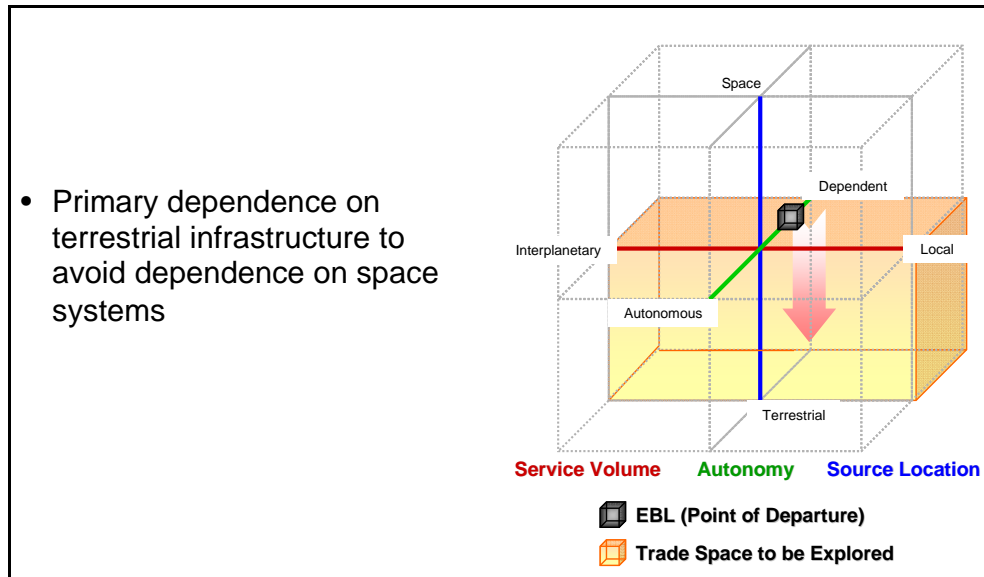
• Primary dependence on terrestrial infrastructure to avoid dependence on space systems

Space

Dependent

Interplanetary

Local

Autonomous

Terrestrial

Service Volume Autonomy Source Location

EBL (Point of Departure)

Trade Space to be Explored